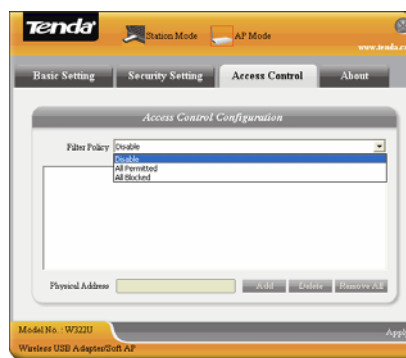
Tenda
Station Mode
AP Mode
www.tenda.c

Basic Setting
Security Setting
Access Control
About

Access Control Configuration

Filter Policy
Disable
Disable
All Permitted
All Blocked

Physical Address
Add
Delete
Remove All

Model No. : W322U
Wireless USB Adapter/Soft AP
Appl